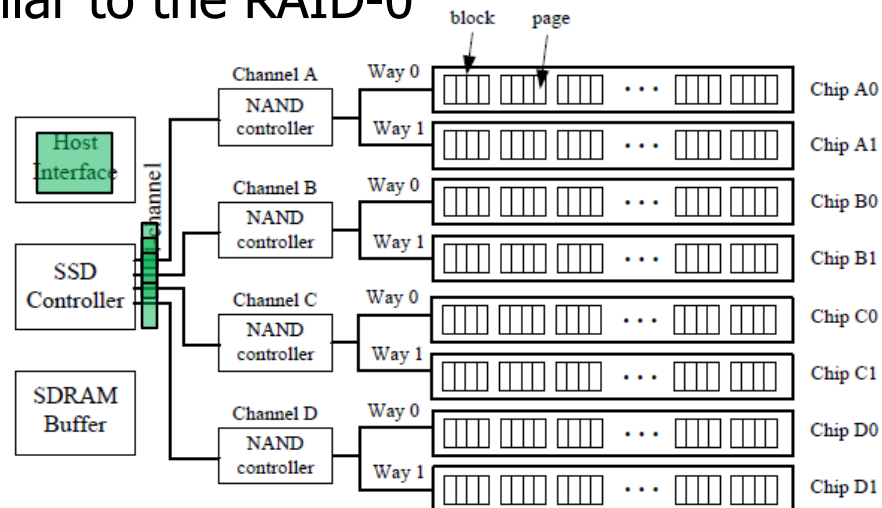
ilar to the RAID-0

block

page

Host Interface

Channel

SSD Controller

SDRAM Buffer

Channel A

NAND controller

Way 0

Way 1

Chip A0

Chip A1

Channel B

NAND controller

Way 0

Way 1

Chip B0

Chip B1

Channel C

NAND controller

Way 0

Way 1

Chip C0

Chip C1

Channel D

NAND controller

Way 0

Way 1

Chip D0

Chip D1